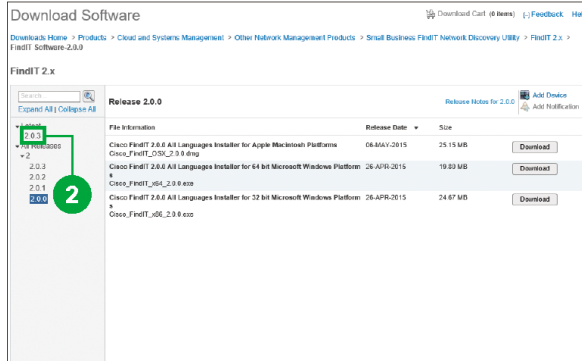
Download Software

Download Cart (0 items) [-] Feedback Hel

Downloads Home > Products > Cloud and Systems Management > Other Network Management Products > Small Business FindIT Network Discovery Utility > FindIT 2.x > FindIT Software-2.0.0

FindIT 2.x

Search

Expand All | Collapse All

▾ Latest
2.0.3
▾ All Releases
▾ 2
2.0.3
2.0.2
2.0.1
2.0.0

2

Release 2.0.0

Release Notes for 2.0.0

Add Device
Add Notification

| File Information | Release Date ▼ | Size | |
|---|---|---|---|
| Cisco FindIT 2.0.0 All Languages Installer for Apple Macintosh Platforms Cisco_FindIT_OSX_2.0.0.dmg | 08-MAY-2015 | 25.15 MB | Download |
| Cisco FindIT 2.0.0 All Languages Installer for 64 bit Microsoft Windows Platforms Cisco_FindIT_x64_2.0.0.exe | 26-APR-2015 | 19.83 MB | Download |
| Cisco FindIT 2.0.0 All Languages Installer for 32 bit Microsoft Windows Platforms Cisco_FindIT_x86_2.0.0.exe | 26-APR-2015 | 24.67 MB | Download |